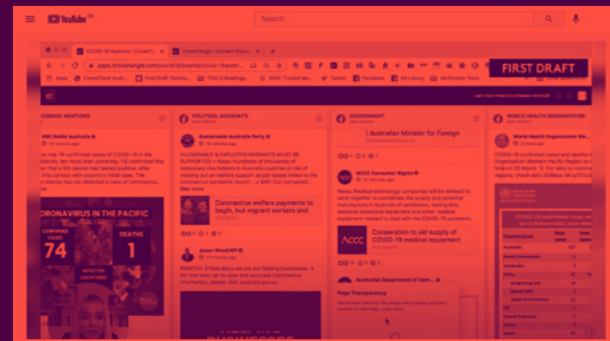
YouTube

Search

FIRST DRAFT

COVID-19 Australia | CrowdTangle

CrowdTangle | Content Discovery

apps.crowdtangle.com

Apps

CrowdTangle Auth

First Draft Toolbox

TOOLS Readings

AFNIC Trusted We

Twitter

Facebook

Ad Library

Verification Tools

MEDIA MENTIONS

ABC Radio Australia

POLITICAL ACCOUNTS

Sustainable Australia Party

GOVERNMENT

Australian Minister for Foreign

WORLD HEALTH ORGANIZATION

World Health Organization Western Pacific

CORONAVIRUS IN THE PACIFIC

CONFIRMED CASES

74

DEATHS

1

AFFECTED LOCATIONS

Coronavirus welfare payments to begin, but migrant workers and

Jason Wood MP

ACCC Consumer Rights

Cooperation to aid supply of COVID-19 medical equipment

ACCC

Australian Department of Heal

Price Transparency

Total Cases

Deaths